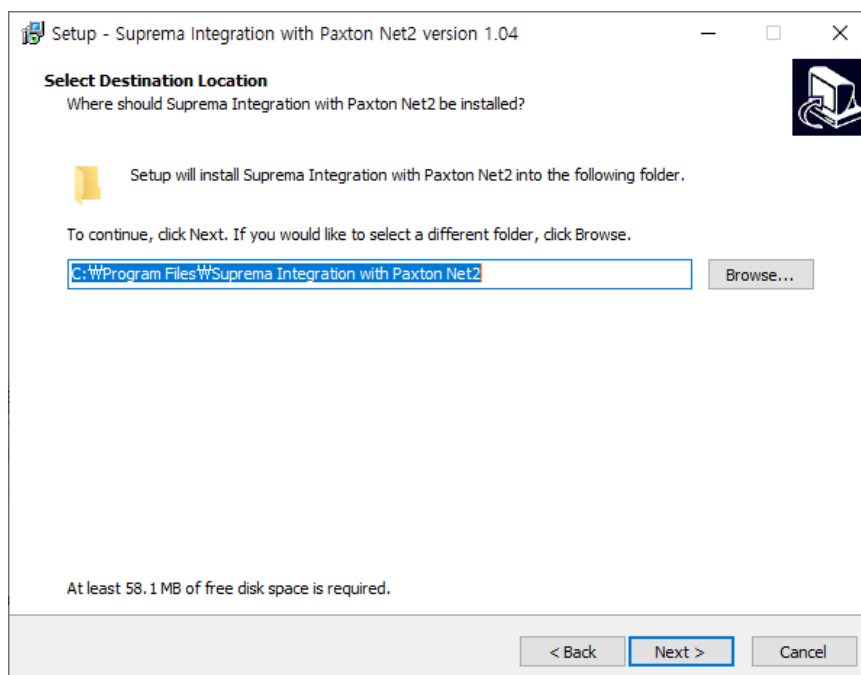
Setup - Suprema Integration with Paxton Net2 version 1.04

Select Destination Location
Where should Suprema Integration with Paxton Net2 be installed?

Setup will install Suprema Integration with Paxton Net2 into the following folder.

To continue, click Next. If you would like to select a different folder, click Browse.

C:₩Program Files₩Suprema Integration with Paxton Net2

Browse...

At least 58.1 MB of free disk space is required.

< Back

Next >

Cancel